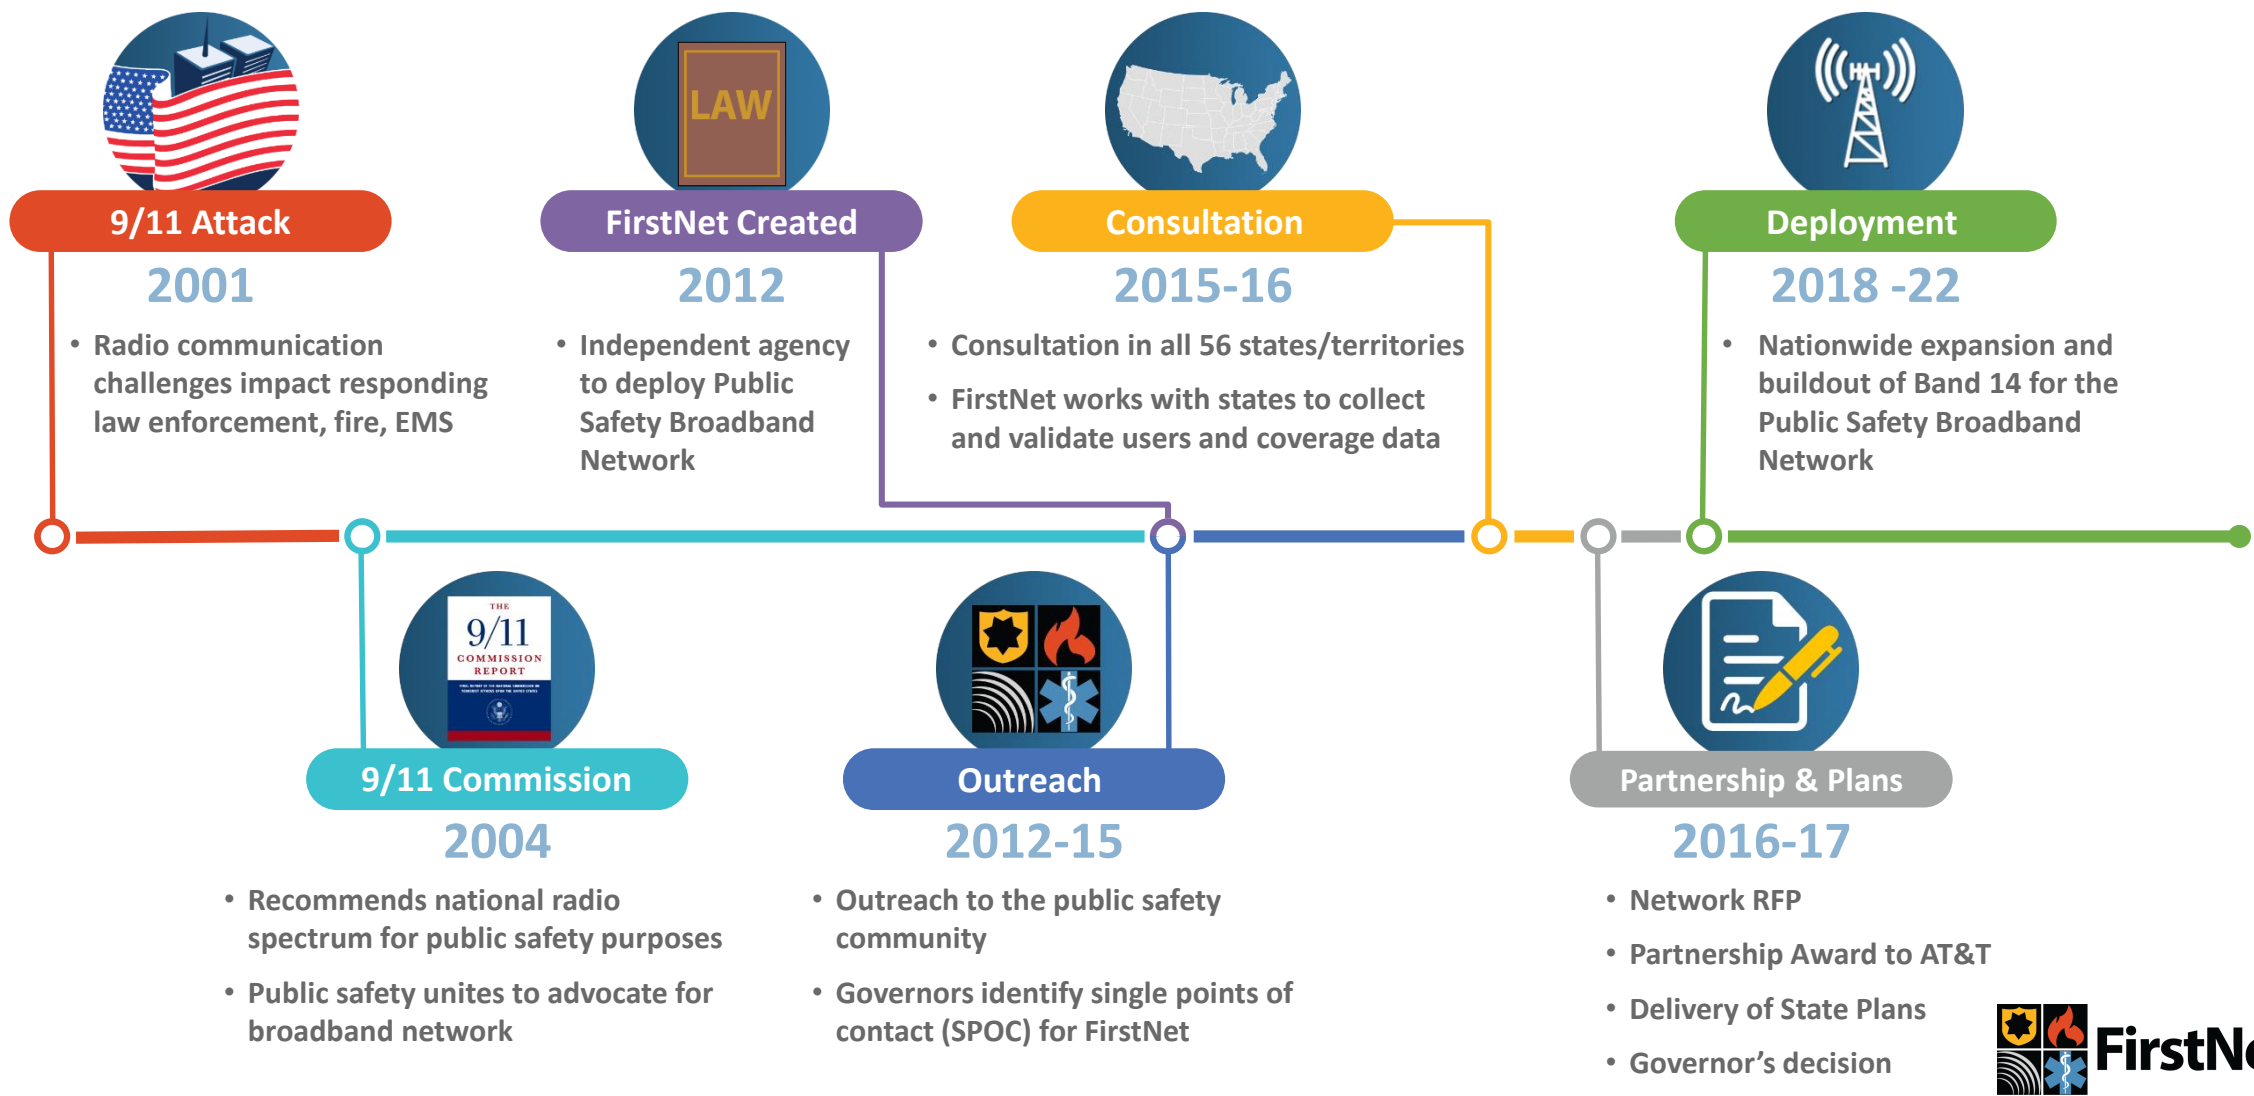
9/11 Attack
2001
• Radio communication challenges impact responding law enforcement, fire, EMS

LAW
FirstNet Created
2012
• Independent agency to deploy Public Safety Broadband Network

Consultation
2015-16
• Consultation in all 56 states/territories
• FirstNet works with states to collect and validate users and coverage data

Deployment
2018 -22
• Nationwide expansion and buildout of Band 14 for the Public Safety Broadband Network

THE 9/11 COMMISSION REPORT
9/11 Commission
2004
• Recommends national radio spectrum for public safety purposes
• Public safety unites to advocate for broadband network

Outreach
2012-15
• Outreach to the public safety community
• Governors identify single points of contact (SPOC) for FirstNet

Partnership & Plans
2016-17
• Network RFP
• Partnership Award to AT&T
• Delivery of State Plans
• Governor's decision

FirstN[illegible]